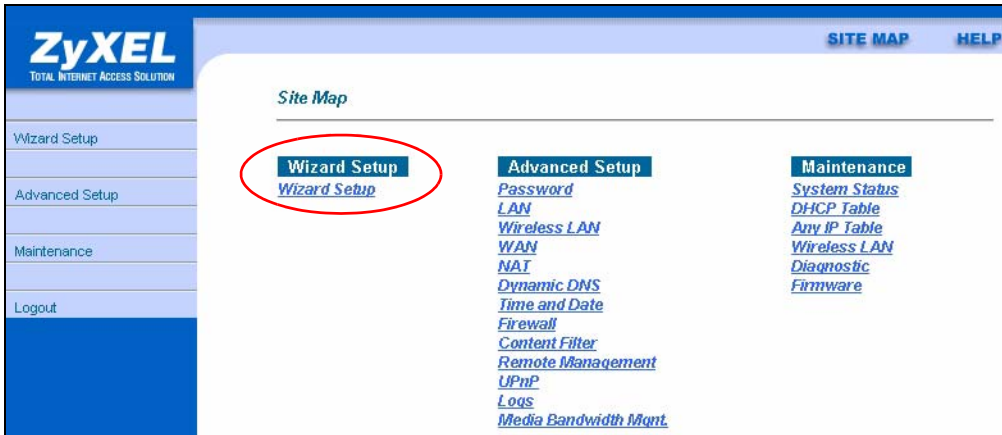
ZyXEL
TOTAL INTERNET ACCESS SOLUTION

SITE MAP HELP

Wizard Setup

Advanced Setup

Maintenance

Logout

Site Map

Wizard Setup
Wizard Setup

Advanced Setup
Password
LAN
Wireless LAN
WAN
NAT
Dynamic DNS
Time and Date
Firewall
Content Filter
Remote Management
UPnP
Logs
Media Bandwidth Mgnt.

Maintenance
System Status
DHCP Table
Any IP Table
Wireless LAN
Diagnostic
Firmware